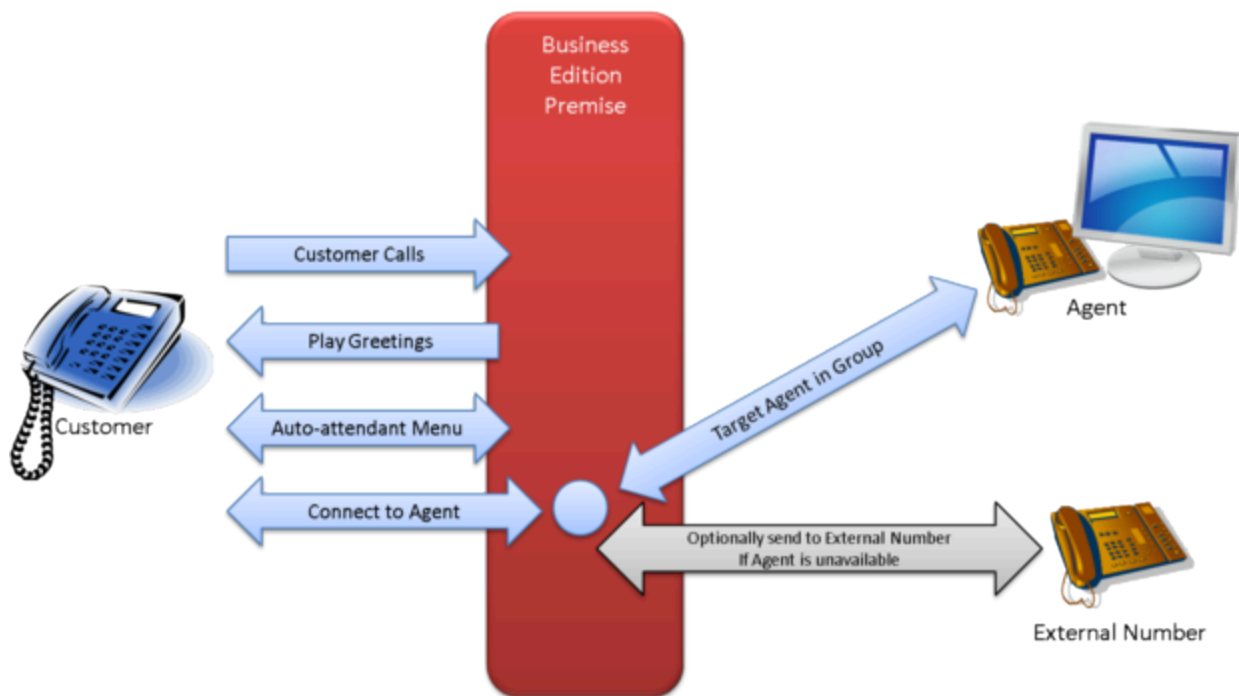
Business Edition Premise

Customer Calls

Play Greetings

Customer

Auto-attendant Menu

Connect to Agent

Target Agent in Group

Agent

Optionally send to External Number If Agent is unavailable

External Number